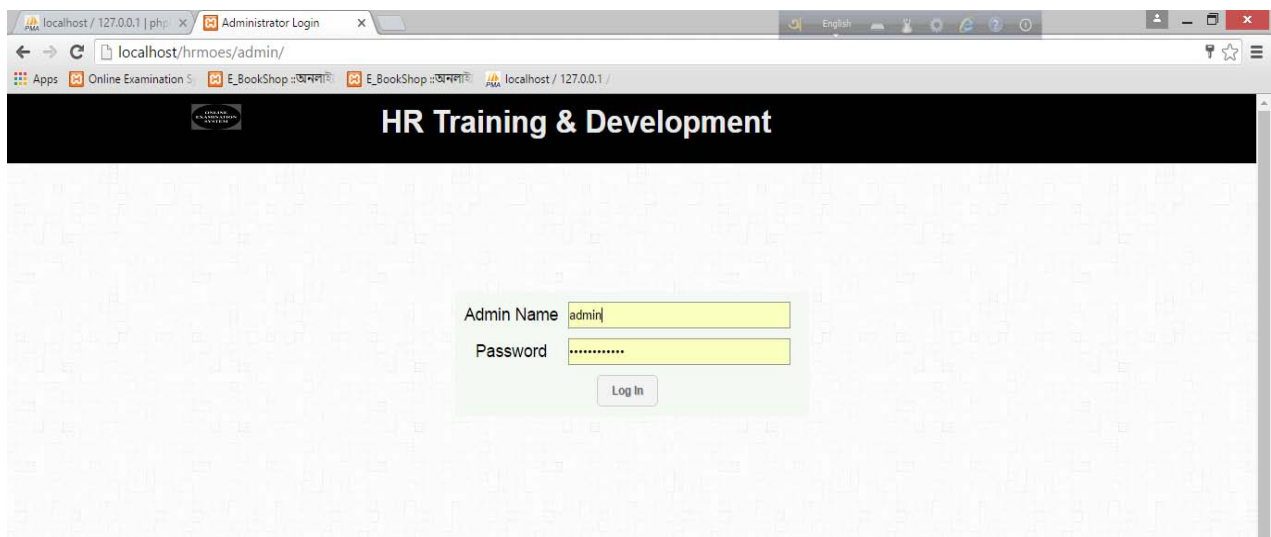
localhost / 127.0.0.1 | php ×
Administrator Login ×
English
localhost/hrmoes/admin/
Apps Online Examination S E_BookShop ::অনলাই E_BookShop ::অনলাই localhost / 127.0.0.1 /
ONLINE EXAMINATION SYSTEM
HR Training & Development
Admin Name admin
Password ••••••••••••
Log In